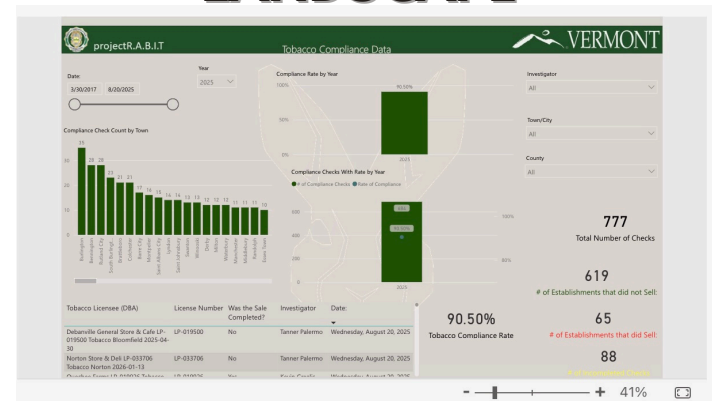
projectR.A.B.I.T

Tobacco Compliance Data

VERMONT

Date

3/30/2017 8/20/2025

Year

2025

Compliance Rate by Year

100%

90.50%

50%

0%

2025

Investigator

All

Town/City

All

County

All

Compliance Check Count by Town

35

28 28

23

21 21

17 16 15 14 14 13 13 12 12 12 11 11 11 10

30

20

10

0

Burlington
Bennington
Rutland City
South Burlington
Brattleboro
Colchester
Barre City
Montpelier
Saint Albans City
Swanton
Saint Johnsbury
Newport
Winooski
Derby
Milton
Waterbury
Manchester
Middlebury
Randolph
Essex Town

Compliance Checks With Rate by Year

# of Compliance Checks Rate of Compliance

600

400

200

0

100%

80%

2025

90.50%

777

Total Number of Checks

619

# of Establishments that did not Sell:

65

# of Establishments that did Sell:

88

| Tobacco Licensee (DBA) | License Number | Was the Sale Completed? | Investigator | Date: |
|---|---|---|---|---|
| Debanville General Store & Cafe LP-019500 Tobacco Bloomfield 2025-04-30 | LP-019500 | No | Tanner Palermo | Wednesday, August 20, 2025 |
| Norton Store & Deli LP-033706 Tobacco Norton 2026-01-13 | LP-033706 | No | Tanner Palermo | Wednesday, August 20, 2025 |
| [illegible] | LP-019926 | Yes | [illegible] | Wednesday, August 20, 2025 |

90.50%

Tobacco Compliance Rate

- + 41%